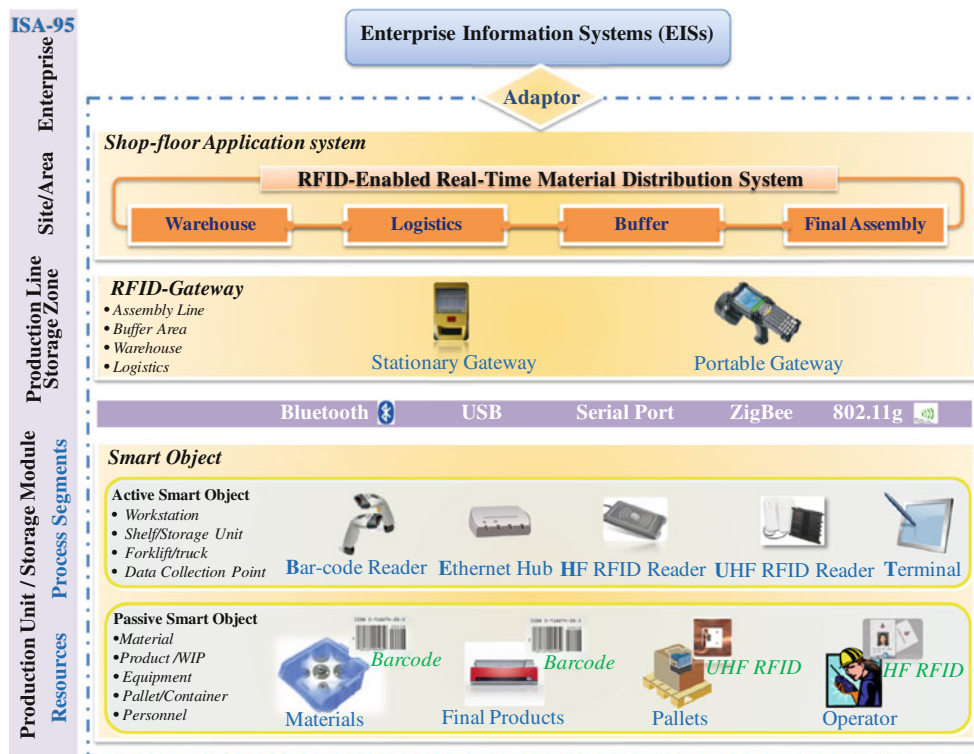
ISA-95

Enterprise

Site/Area

Production Line Storage Zone

Production Unit / Storage Module

Process Segments

Resources

Enterprise Information Systems (EISs)

Adaptor

Shop-floor Application system

RFID-Enabled Real-Time Material Distribution System

Warehouse

Logistics

Buffer

Final Assembly

RFID-Gateway
• Assembly Line
• Buffer Area
• Warehouse
• Logistics

Stationary Gateway

Portable Gateway

Bluetooth USB Serial Port ZigBee 802.11g

Smart Object

Active Smart Object
• Workstation
• Shelf/Storage Unit
• Forklift/truck
• Data Collection Point

Bar-code Reader

Ethernet Hub

HF RFID Reader

UHF RFID Reader

Terminal

Passive Smart Object
•Material
•Product /WIP
• Equipment
• Pallet/Container
• Personnel

Barcode

Materials

Barcode

Final Products

UHF RFID

Pallets

HF RFID

Operator